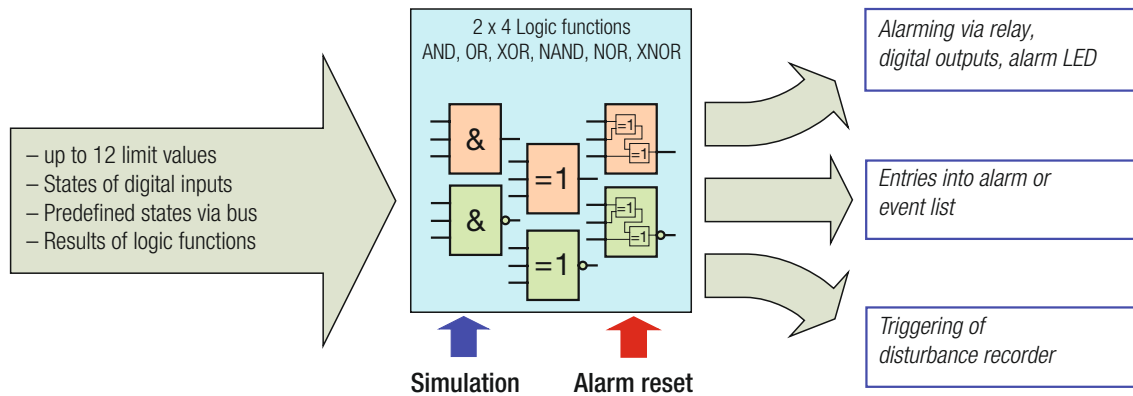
– up to 12 limit values
– States of digital inputs
– Predefined states via bus
– Results of logic functions

2 x 4 Logic functions
AND, OR, XOR, NAND, NOR, XNOR

&

&

=1

=1

=1

=1

=1

=1

Simulation

Alarm reset

*Alarming via relay, digital outputs, alarm LED*

*Entries into alarm or event list*

*Triggering of disturbance recorder*